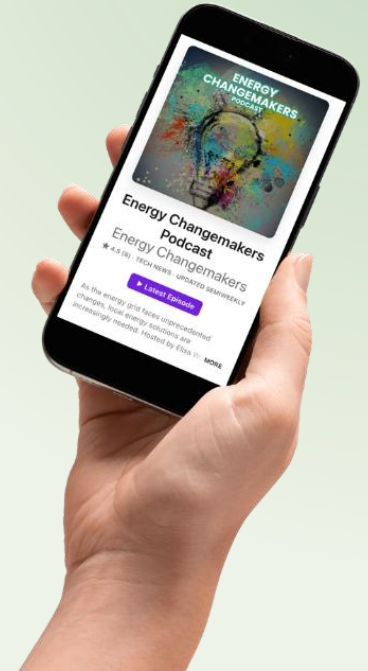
ENERGY CHANGEMAKERS PODCAST

Energy Changemakers Podcast

Energy Changemakers

★ 4.5 (6) · TECH NEWS · UPDATED SEMIWEEKLY

▶ Latest Episode

As the energy grid faces unprecedented changes, local energy solutions are increasingly needed. Hosted by Eliza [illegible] MORE